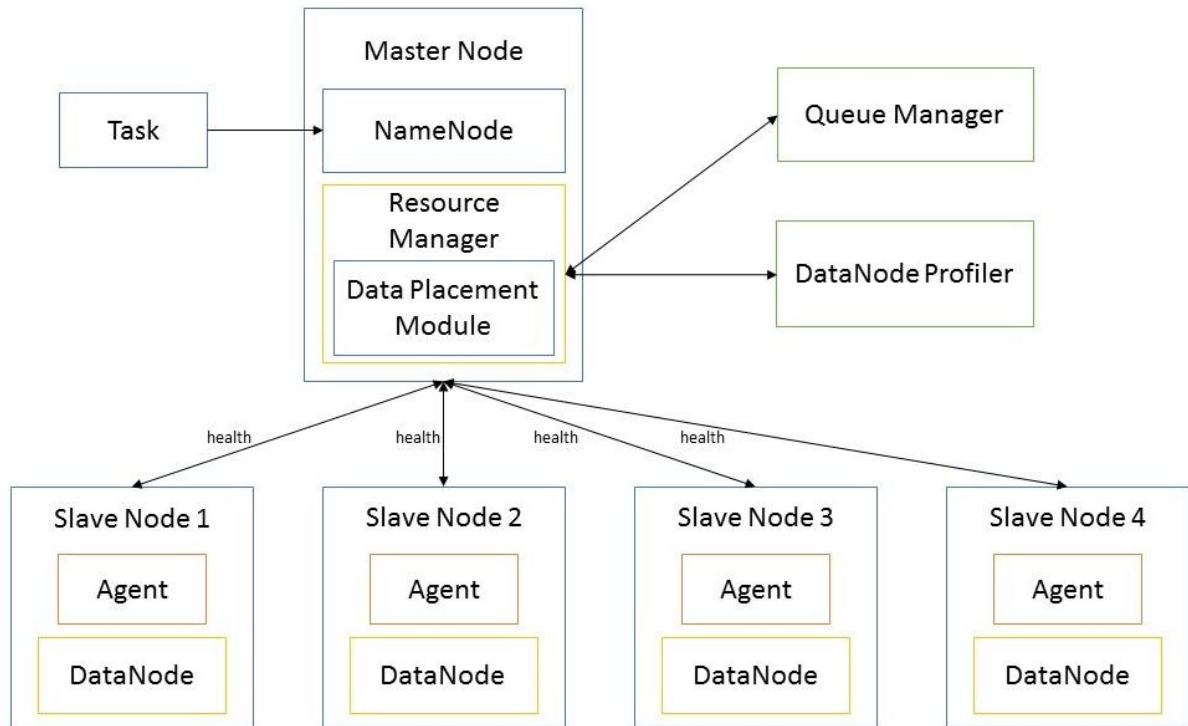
Master Node

Task

NameNode

Resource Manager

Data Placement Module

Queue Manager

DataNode Profiler

health

health

health

health

Slave Node 1

Agent

DataNode

Slave Node 2

Agent

DataNode

Slave Node 3

Agent

DataNode

Slave Node 4

Agent

DataNode